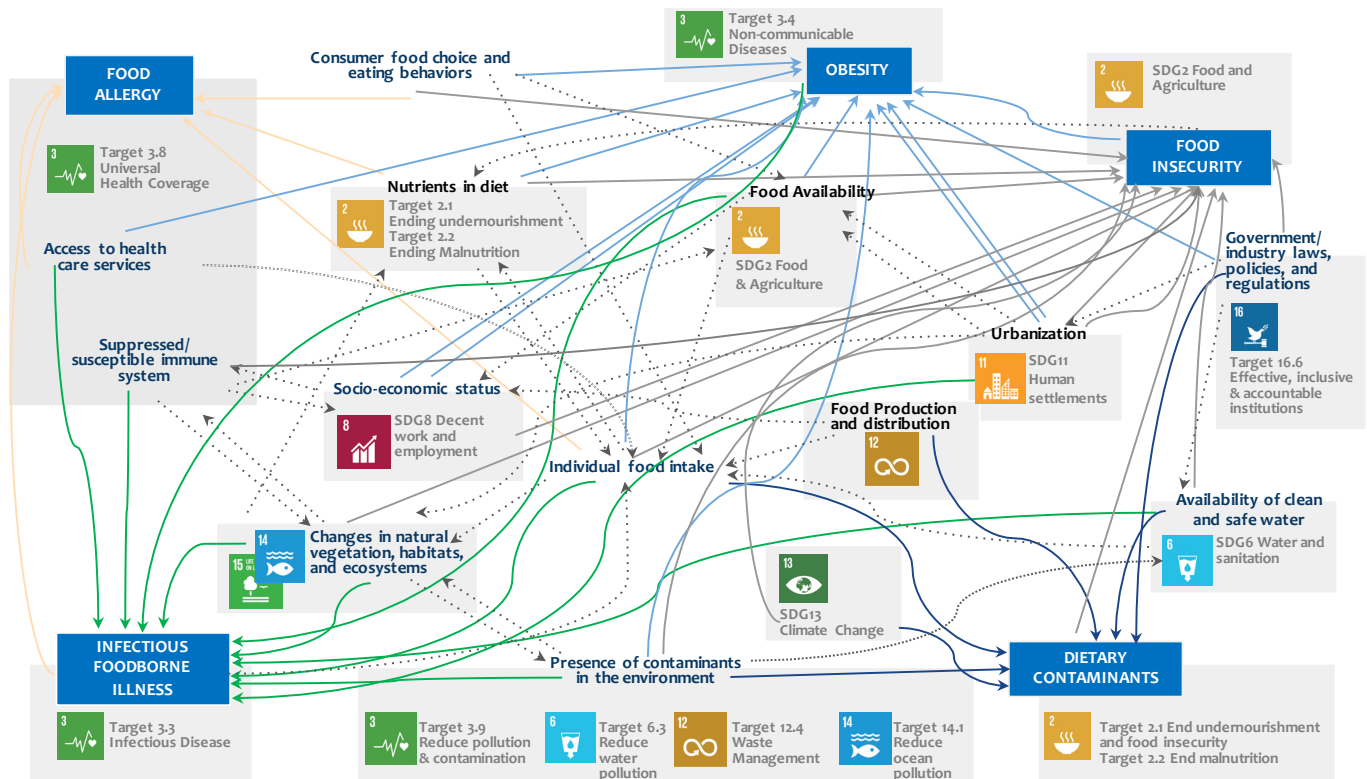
3 Target 3.4 Non-communicable Diseases

FOOD ALLERGY

Consumer food choice and eating behaviors

OBESITY

2 SDG2 Food and Agriculture

3 Target 3.8 Universal Health Coverage

FOOD INSECURITY

Nutrients in diet

2 Target 2.1 Ending undernourishment Target 2.2 Ending Malnutrition

Food Availability

2 SDG2 Food & Agriculture

Access to health care services

Government/ industry laws, policies, and regulations

16 Target 16.6 Effective, inclusive & accountable institutions

Suppressed/ susceptible immune system

Urbanization

11 SDG11 Human settlements

Socio-economic status

8 SDG8 Decent work and employment

Food Production and distribution

12

Individual food intake

Availability of clean and safe water

6 SDG6 Water and sanitation

14

Changes in natural vegetation, habitats, and ecosystems

15

13 SDG13 Climate Change

INFECTIOUS FOODBORNE ILLNESS

Presence of contaminants in the environment

DIETARY CONTAMINANTS

3 Target 3.3 Infectious Disease

3 Target 3.9 Reduce pollution & contamination

6 Target 6.3 Reduce water pollution

12 Target 12.4 Waste Management

14 Target 14.1 Reduce ocean pollution

2 Target 2.1 End undernourishment and food insecurity Target 2.2 End malnutrition